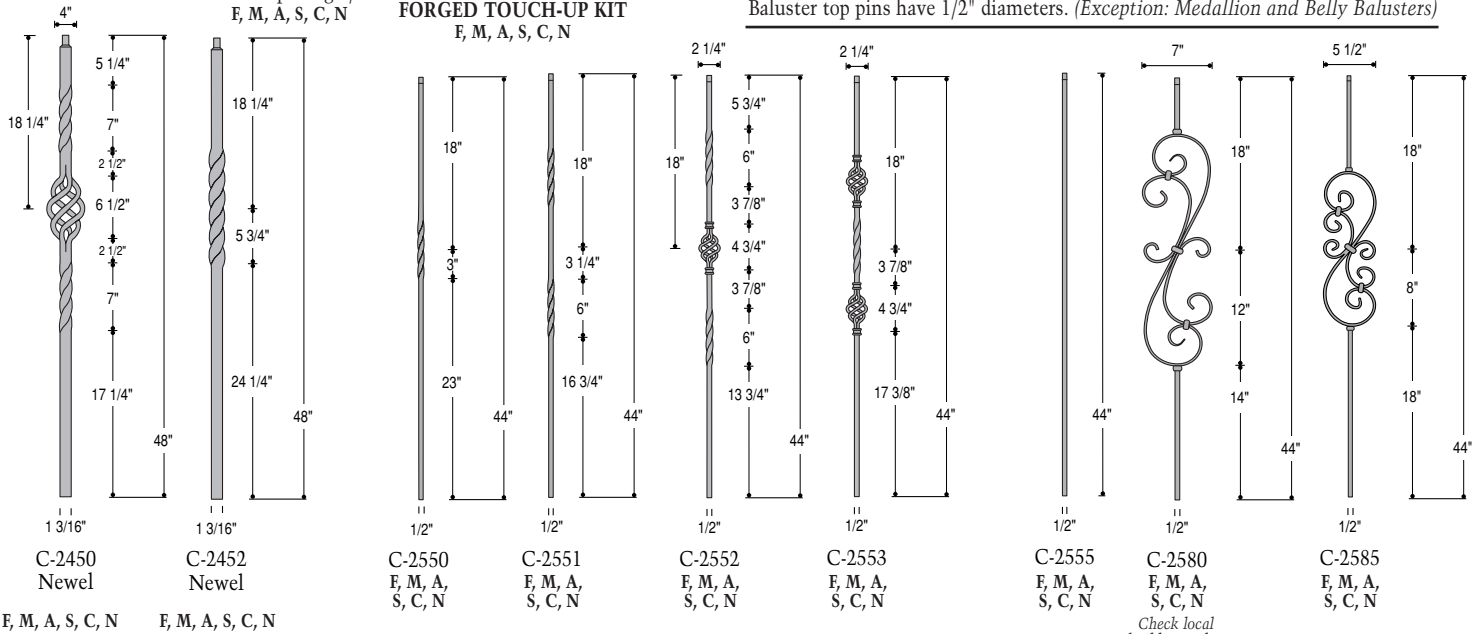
4"

F, M, A, S, C, N

FORGED TOUCH-UP KIT
F, M, A, S, C, N

Baluster top pins have 1/2" diameters. *(Exception: Medallion and Belly Balusters)*

18 1/4"
5 1/4"
7"
2 1/2"
6 1/2"
2 1/2"
7"
17 1/4"
48"
1 3/16"
C-2450
Newel

18 1/4"
5 3/4"
24 1/4"
48"
1 3/16"
C-2452
Newel

F, M, A, S, C, N F, M, A, S, C, N

18"
3"
23"
44"
1/2"
C-2550
F, M, A,
S, C, N

18"
3 1/4"
6"
16 3/4"
44"
1/2"
C-2551
F, M, A,
S, C, N

2 1/4"
18"
5 3/4"
6"
3 7/8"
4 3/4"
3 7/8"
6"
13 3/4"
44"
1/2"
C-2552
F, M, A,
S, C, N

2 1/4"
18"
3 7/8"
4 3/4"
17 3/8"
44"
1/2"
C-2553
F, M, A,
S, C, N

44"
1/2"
C-2555
F, M, A,
S, C, N

7"
18"
12"
14"
44"
1/2"
C-2580
F, M, A,
S, C, N
Check local

5 1/2"
18"
8"
18"
44"
1/2"
C-2585
F, M, A,
S, C, N